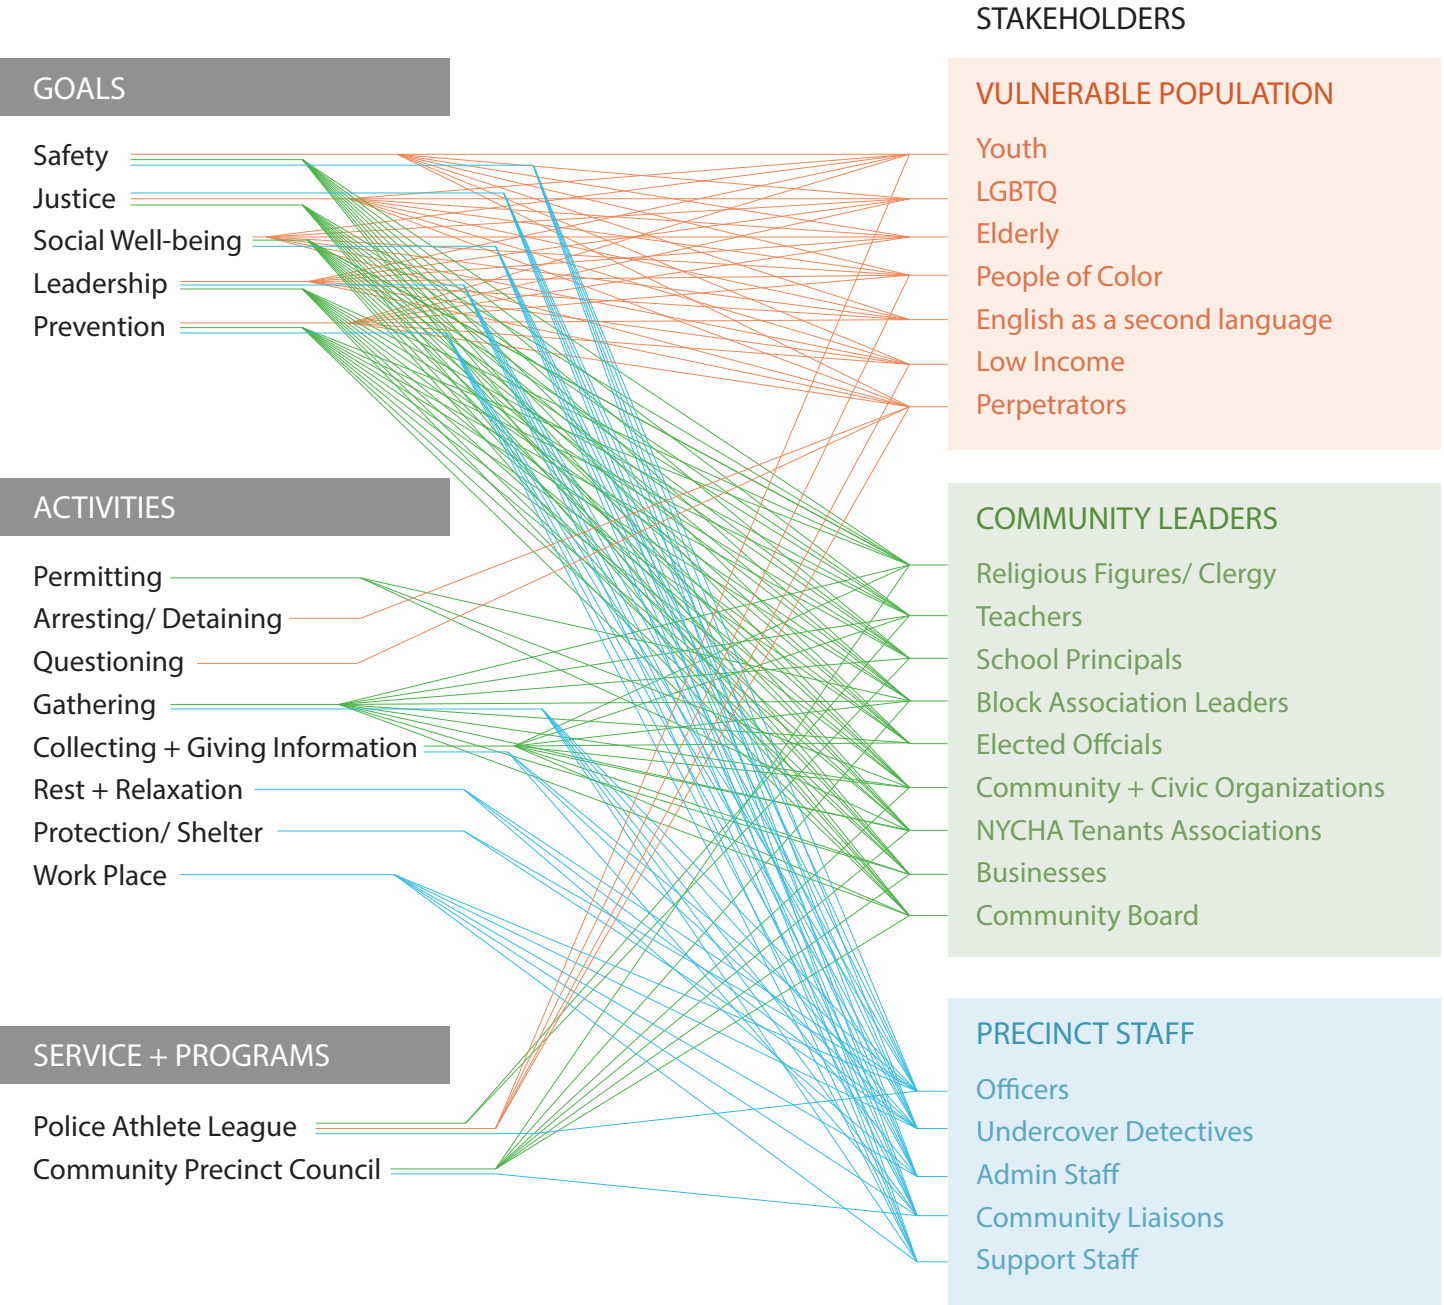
STAKEHOLDERS

GOALS

Safety
Justice
Social Well-being
Leadership
Prevention

ACTIVITIES

Permitting
Arresting/ Detaining
Questioning
Gathering
Collecting + Giving Information
Rest + Relaxation
Protection/ Shelter
Work Place

SERVICE + PROGRAMS

Police Athlete League
Community Precinct Council

VULNERABLE POPULATION

Youth
LGBTQ
Elderly
People of Color
English as a second language
Low Income
Perpetrators

COMMUNITY LEADERS

Religious Figures/ Clergy
Teachers
School Principals
Block Association Leaders
Elected Offcials
Community + Civic Organizations
NYCHA Tenants Associations
Businesses
Community Board

PRECINCT STAFF

Officers
Undercover Detectives
Admin Staff
Community Liaisons
Support Staff